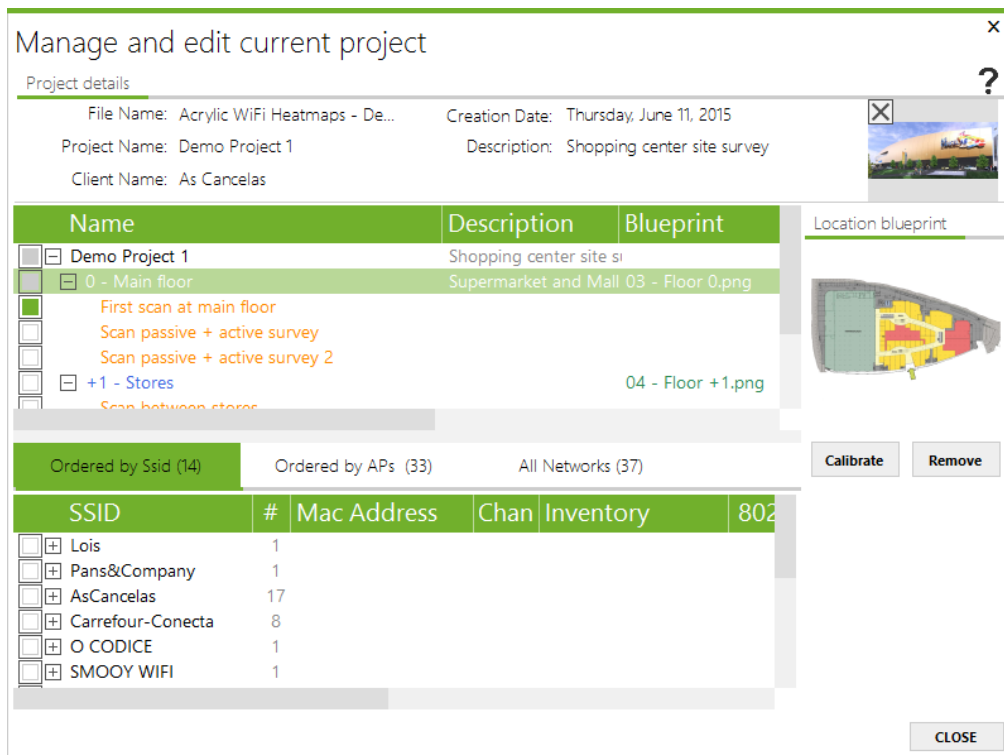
Manage and edit current project

×

Project details

?

File Name: Acrylic WiFi Heatmaps - De...
Project Name: Demo Project 1
Client Name: As Cancelas

Creation Date: Thursday, June 11, 2015
Description: Shopping center site survey

| Name | Description | Blueprint |
|---|---|---|
| Demo Project 1 | Shopping center site su | |
| 0 - Main floor | Supermarket and Mall | 03 - Floor 0.png |
| First scan at main floor | | |
| Scan passive + active survey | | |
| Scan passive + active survey 2 | | |
| +1 - Stores | | 04 - Floor +1.png |
| Scan between stores | | |

Location blueprint

Calibrate
Remove

Ordered by Ssid (14)
Ordered by APs (33)
All Networks (37)

| SSID | # | Mac Address | Chan | Inventory | 802 |
|---|---|---|---|---|---|
| Lois | 1 | | | | |
| Pans&Company | 1 | | | | |
| AsCancelas | 17 | | | | |
| Carrefour-Conecta | 8 | | | | |
| O CODICE | 1 | | | | |
| SMOOY WIFI | 1 | | | | |

CLOSE